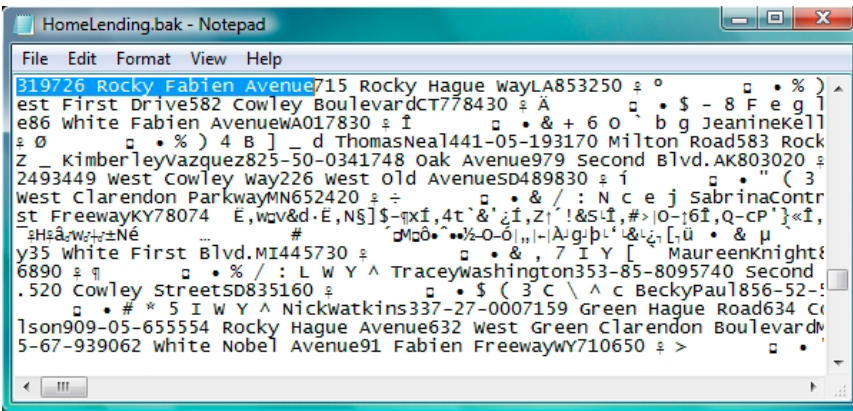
HomeLending.bak - Notepad

File Edit Format View Help

319726 Rocky Fabien Avenue715 Rocky Hague WayLA853250 ♀ º ◘ • % )
est First Drive582 Cowley BoulevardCT778430 ♀ Ä ◘ • $ - 8 F e g l
e86 White Fabien AvenueWA017830 ♀ î ◘ • & + 6 O ` b g JeanineKell
♀ Ø ◘ • % ) 4 B ] _ d ThomasNeal441-05-193170 Milton Road583 Rock
Z _ KimberleyVazquez825-50-0341748 Oak Avenue979 Second Blvd.AK803020 ♀
2493449 West Cowley Way226 West Old AvenueSD489830 ♀ í ◘ • " ( 3
West Clarendon ParkwayMN652420 ♀ ÷ ◘ • & / : N c e j SabrinaContr
st FreewayKY78074 Ë,w◘v&d·Ë,N§]$-¶xî,4t`&'¿î,Z↑'!&S└î,#›|O-↑6î,Q-cP'}«î,
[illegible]
y35 White First Blvd.MI445730 ♀ ◘ • & , 7 I Y [ ` MaureenKnight
6890 ♀ ¶ ◘ • % / : L W Y ^ TraceyWashington353-85-8095740 Second
.520 Cowley StreetSD835160 ♀ ◘ • $ ( 3 C \ ^ c BeckyPaul856-52-
◘ • # * 5 I W Y ^ NickWatkins337-27-0007159 Green Hague Road634 C
lson909-05-655554 Rocky Hague Avenue632 West Green Clarendon Boulevard
5-67-939062 White Nobel Avenue91 Fabien FreewayWY710650 ♀ > ◘ •